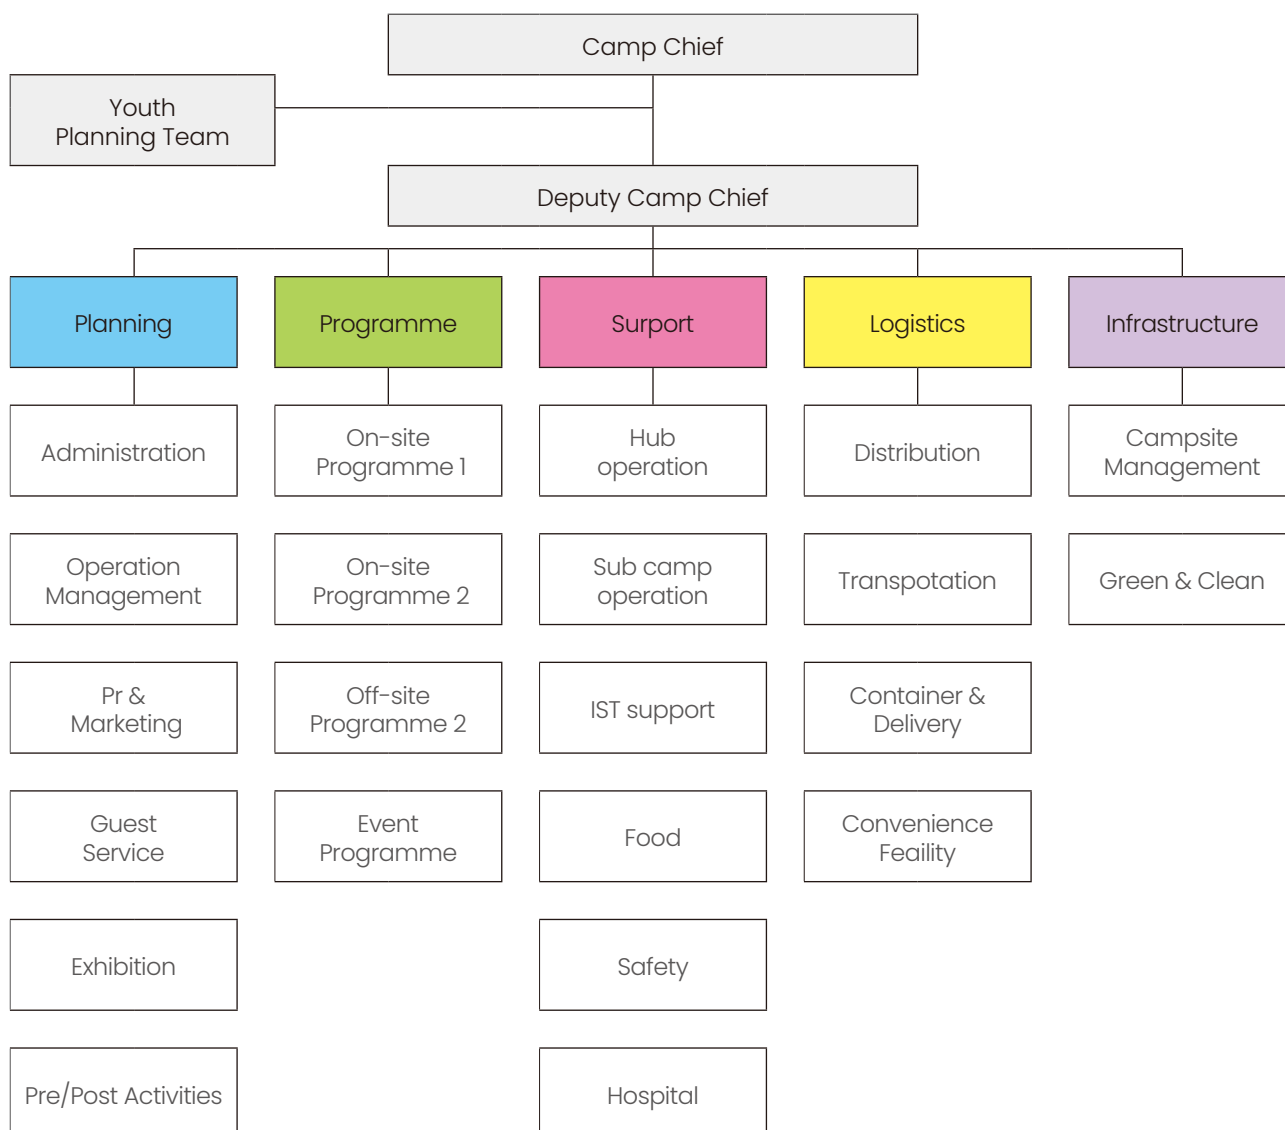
Camp Chief

Youth Planning Team

Deputy Camp Chief

Planning

Administration

Operation Management

Pr & Marketing

Guest Service

Exhibition

Pre/Post Activities

Programme

On-site Programme 1

On-site Programme 2

Off-site Programme 2

Event Programme

Surport

Hub operation

Sub camp operation

IST support

Food

Safety

Hospital

Logistics

Distribution

Transpotation

Container & Delivery

Convenience Feaility

Infrastructure

Campsite Management

Green & Clean